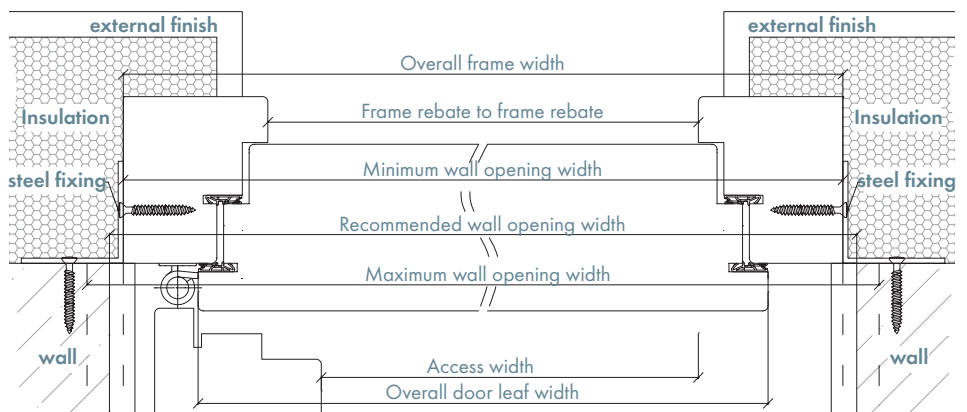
external finish

external finish

Overall frame width

Insulation

Frame rebate to frame rebate

Insulation

steel fixing

Minimum wall opening width

steel fixing

Recommended wall opening width

Maximum wall opening width

wall

Access width

wall

Overall door leaf width